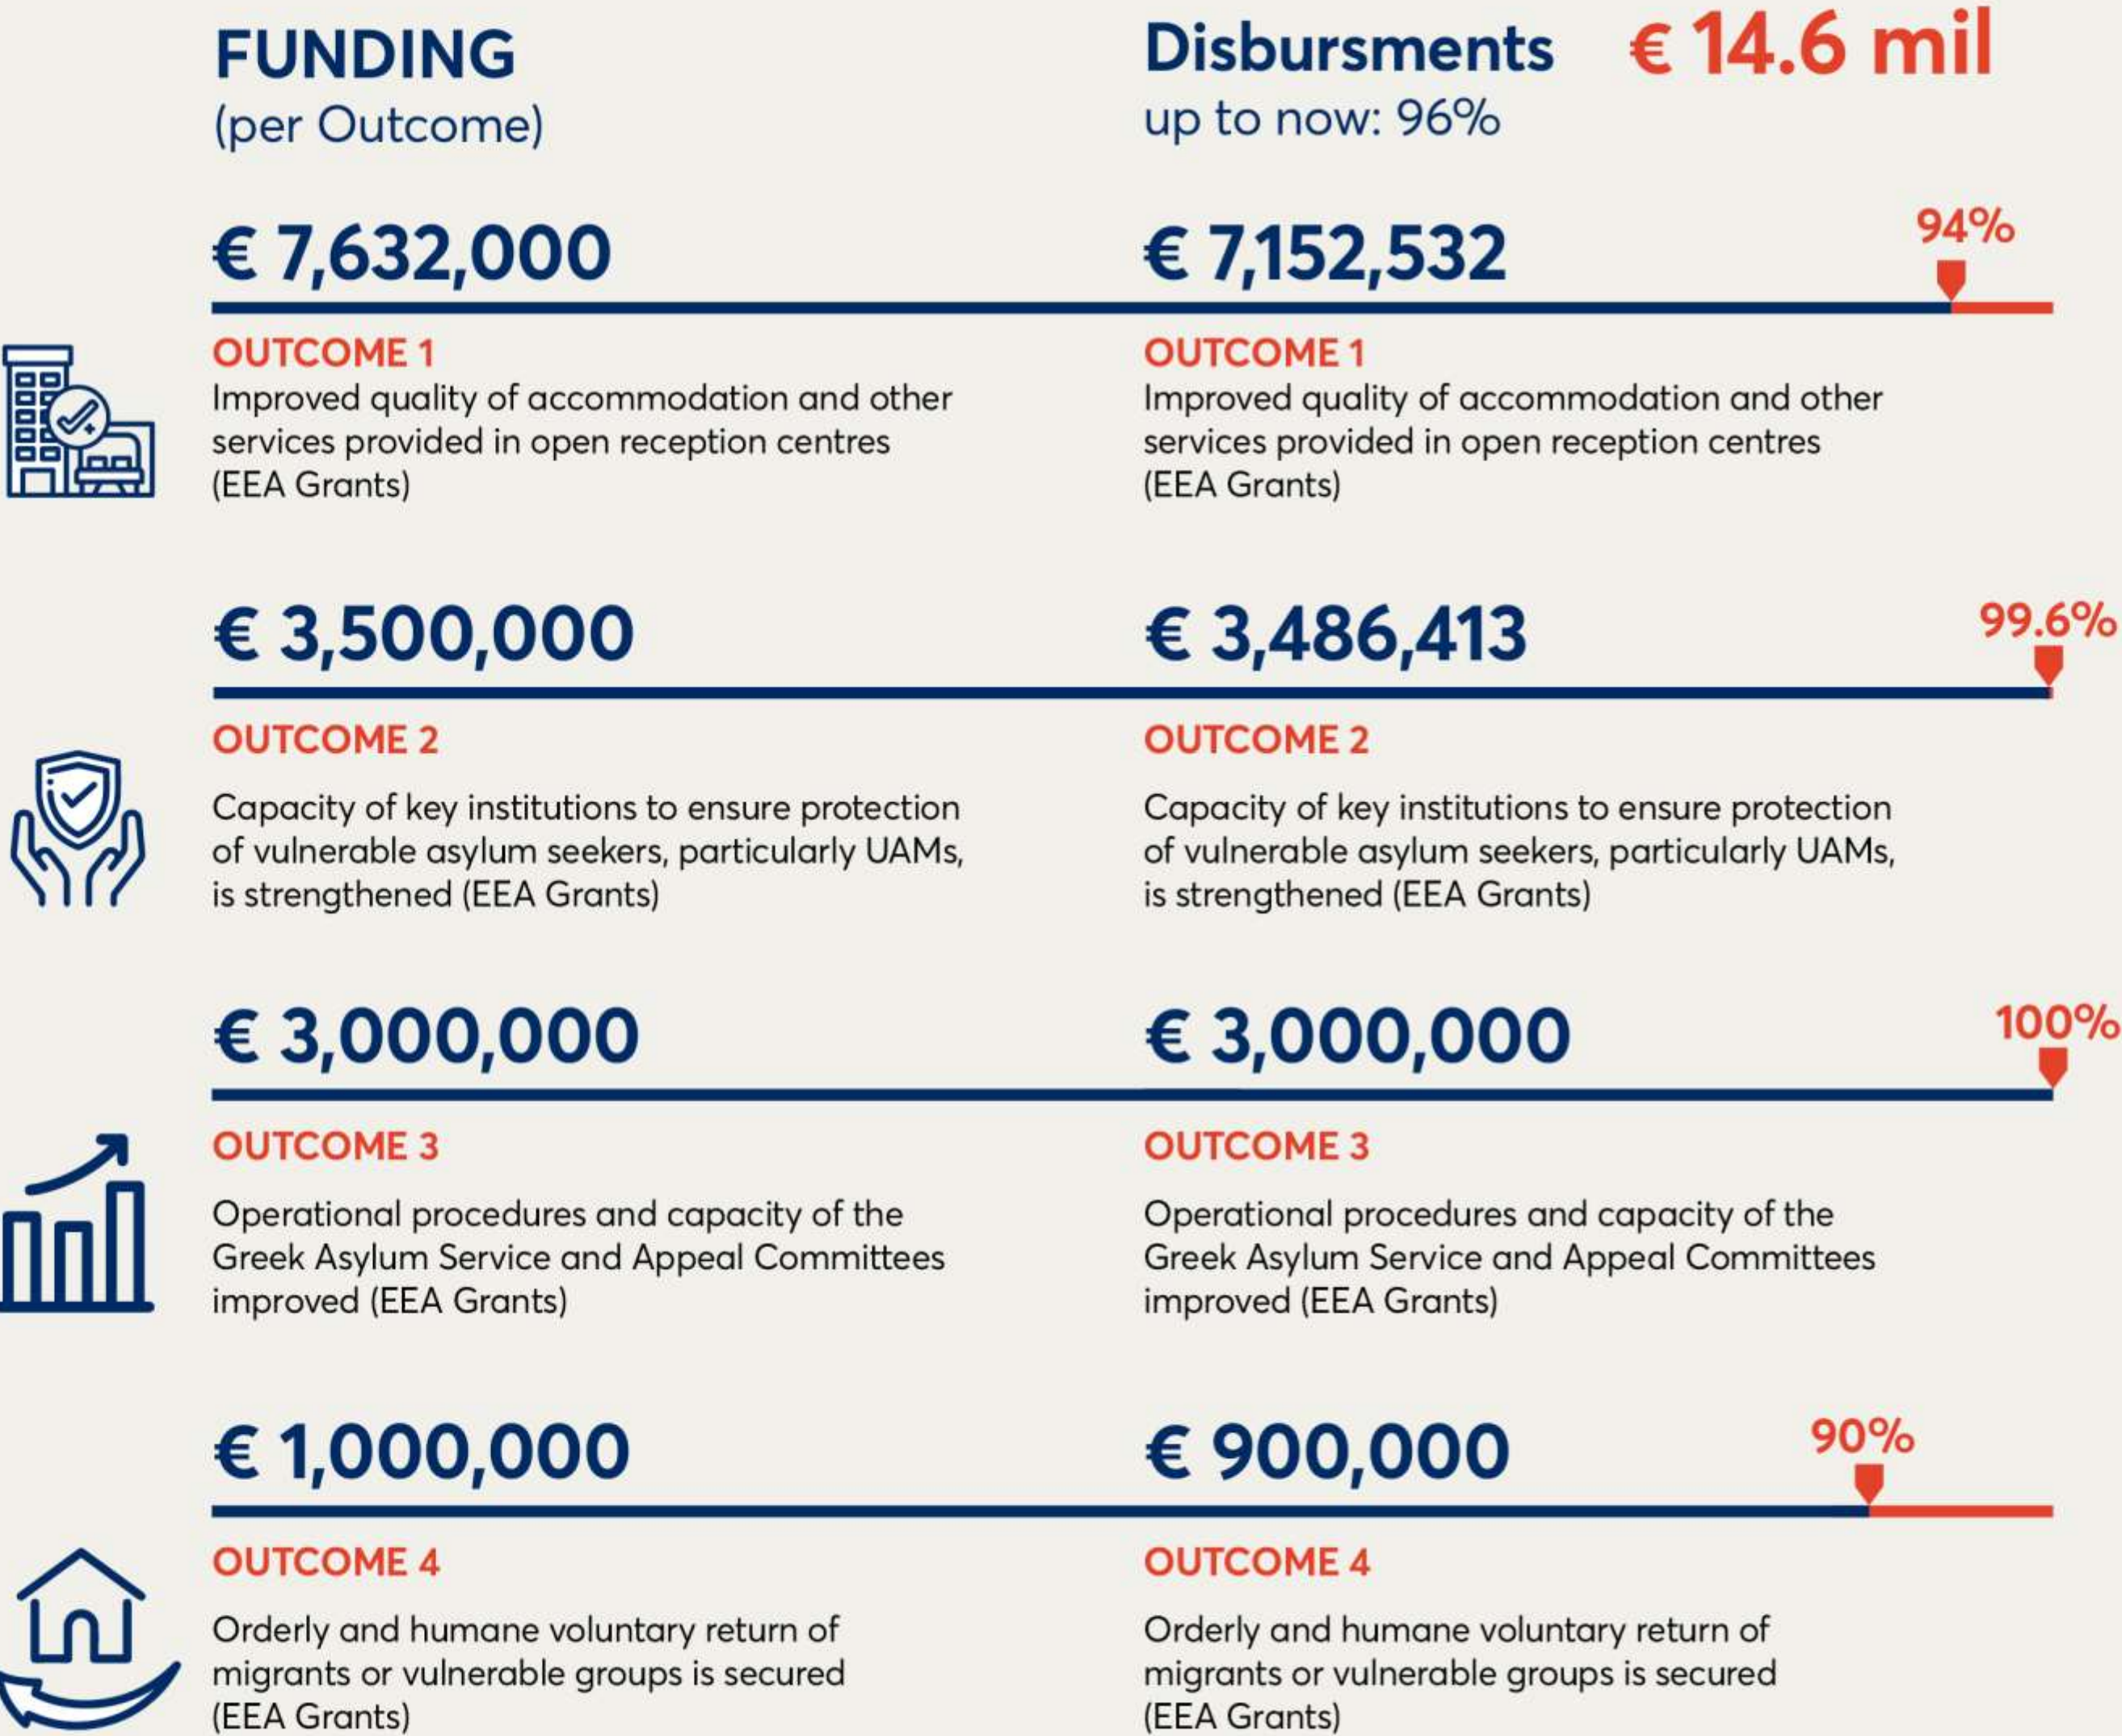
FUNDING
(per Outcome)

Disbursments € 14.6 mil
up to now: 96%

€ 7,632,000

OUTCOME 1
Improved quality of accommodation and other services provided in open reception centres (EEA Grants)

€ 7,152,532
94%

OUTCOME 1
Improved quality of accommodation and other services provided in open reception centres (EEA Grants)

€ 3,500,000

OUTCOME 2
Capacity of key institutions to ensure protection of vulnerable asylum seekers, particularly UAMs, is strengthened (EEA Grants)

€ 3,486,413
99.6%

OUTCOME 2
Capacity of key institutions to ensure protection of vulnerable asylum seekers, particularly UAMs, is strengthened (EEA Grants)

€ 3,000,000

OUTCOME 3
Operational procedures and capacity of the Greek Asylum Service and Appeal Committees improved (EEA Grants)

€ 3,000,000
100%

OUTCOME 3
Operational procedures and capacity of the Greek Asylum Service and Appeal Committees improved (EEA Grants)

€ 1,000,000

OUTCOME 4
Orderly and humane voluntary return of migrants or vulnerable groups is secured (EEA Grants)

€ 900,000
90%

OUTCOME 4
Orderly and humane voluntary return of migrants or vulnerable groups is secured (EEA Grants)